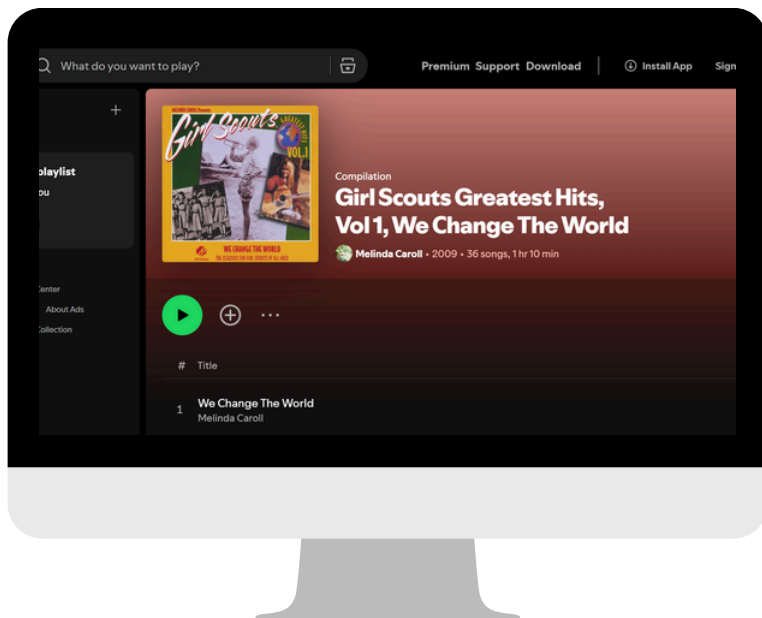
What do you want to play?

Premium Support Download

Install App

Sign

playlist

ou

Center

About Ads

Collection

MELINDA CAROLL Presents

Girl Scouts

GREATEST HITS VOL.1

WE CHANGE THE WORLD

THE CLASSICS FOR GIRL SCOUTS OF ALL AGES

Compilation

Girl Scouts Greatest Hits, Vol 1, We Change The World

Melinda Caroll • 2009 • 36 songs, 1 hr 10 min

# Title

1 We Change The World
Melinda Caroll